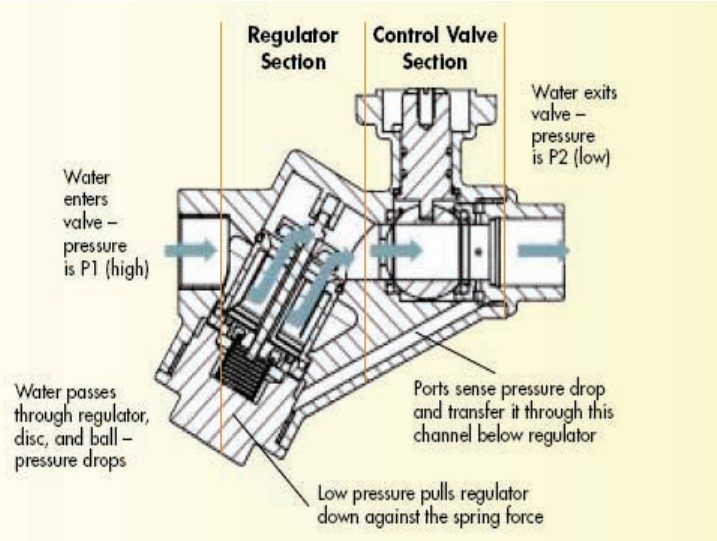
Regulator Section

Control Valve Section

Water exits valve – pressure is P2 (low)

Water enters valve – pressure is P1 (high)

Water passes through regulator, disc, and ball – pressure drops

Ports sense pressure drop and transfer it through this channel below regulator

Low pressure pulls regulator down against the spring force